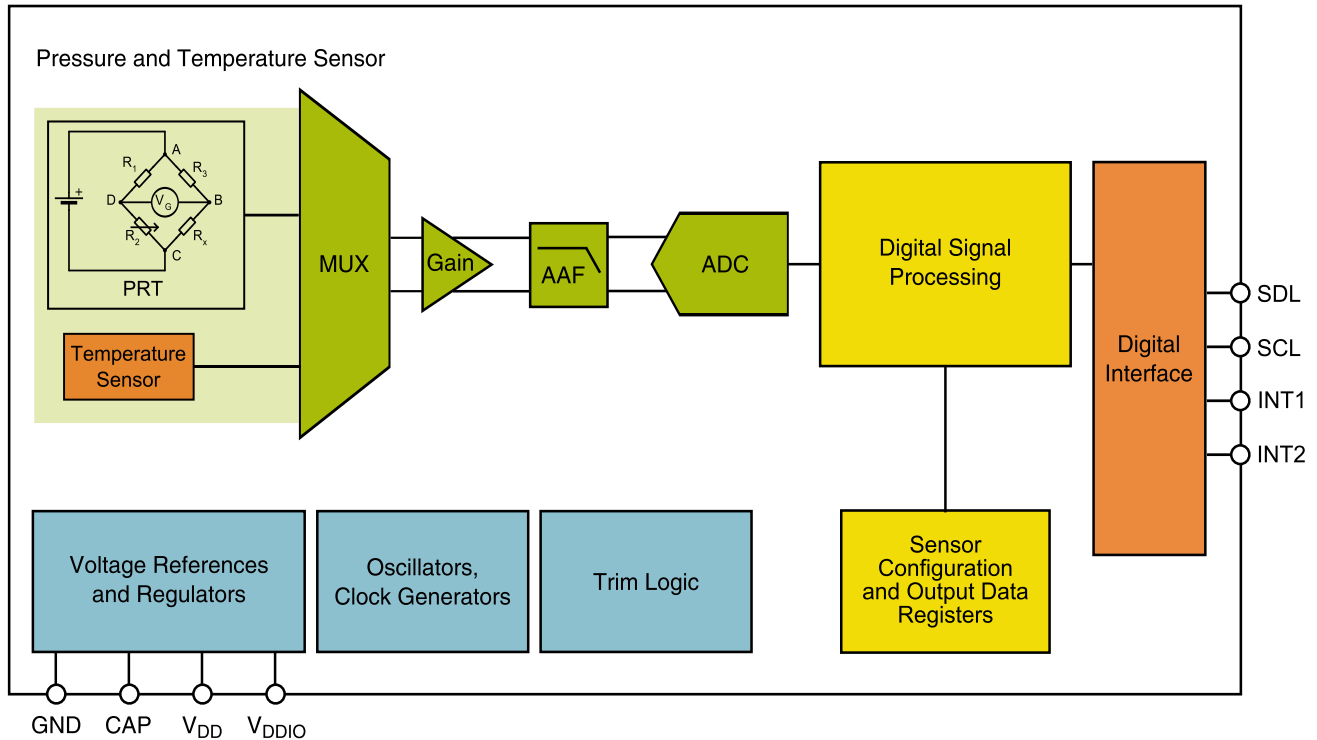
Pressure and Temperature Sensor

$R_1$
A
$R_3$
+
D
$V_G$
B
$R_2$
$R_x$
C
PRT

Temperature Sensor

MUX

Gain

AAF

ADC

Digital Signal Processing

Digital Interface

SDL
SCL
INT1
INT2

Sensor Configuration and Output Data Registers

Voltage References and Regulators

Oscillators, Clock Generators

Trim Logic

GND
CAP
$V_{DD}$
$V_{DDIO}$